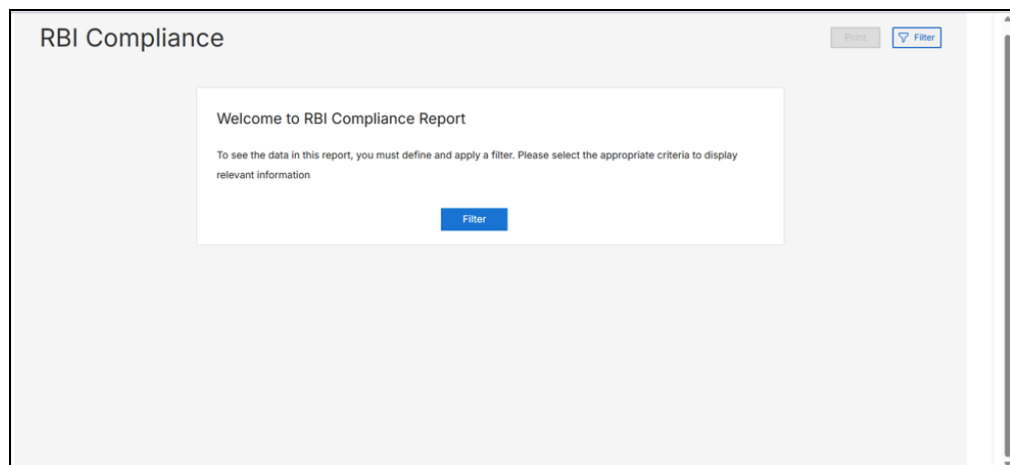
RBI Compliance

Print

Filter

Welcome to RBI Compliance Report

To see the data in this report, you must define and apply a filter. Please select the appropriate criteria to display relevant information

Filter